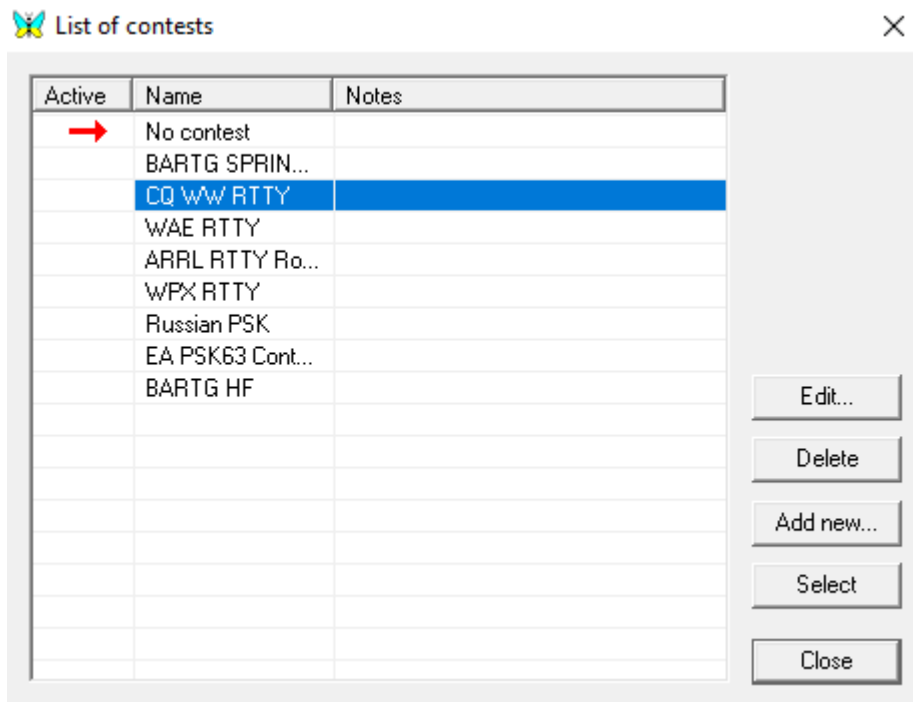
List of contests

| Active | Name | Notes |
|---|---|---|
| → | No contest | |
| | BARTG SPRIN... | |
| | CQ WW RTTY | |
| | WAE RTTY | |
| | ARRL RTTY Ro... | |
| | WPX RTTY | |
| | Russian PSK | |
| | EA PSK63 Cont... | |
| | BARTG HF | |

Edit...

Delete

Add new...

Select

Close